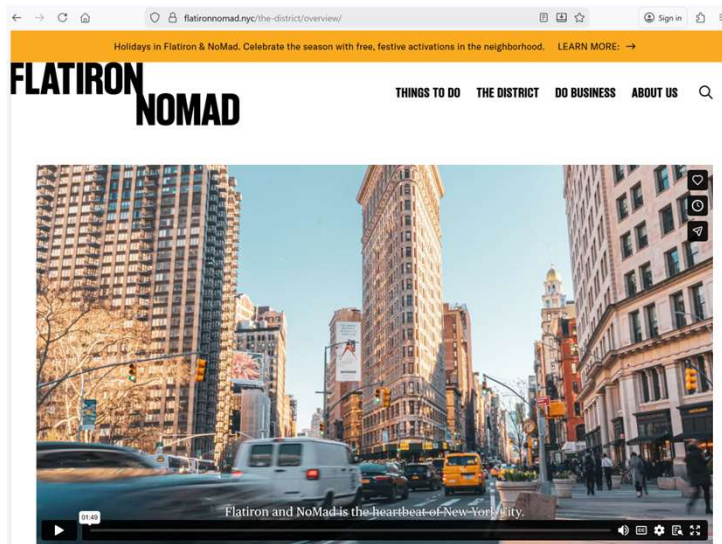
flatironnomad.nyc/the-district/overview/

Sign in

Holidays in Flatiron & NoMad. Celebrate the season with free, festive activations in the neighborhood. LEARN MORE: →

FLATIRON NOMAD

THINGS TO DO THE DISTRICT DO BUSINESS ABOUT US

01:49

Flatiron and NoMad is the heartbeat of New York City.